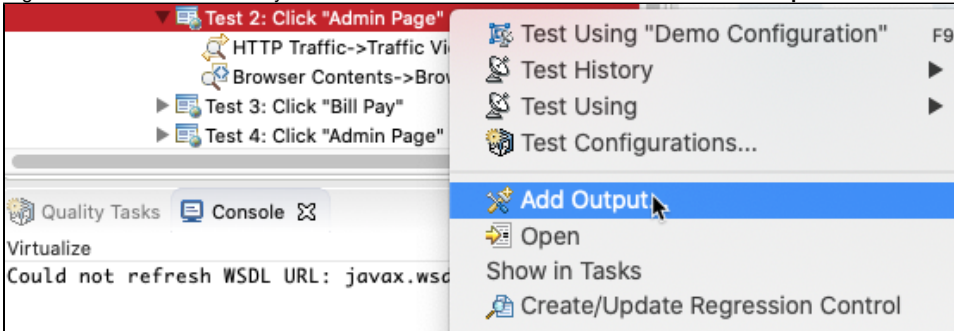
Test 2: Click "Admin Page"
HTTP Traffic->Traffic Vi
Browser Contents->Brov
Test 3: Click "Bill Pay"
Test 4: Click "Admin Page"
Quality Tasks
Console
Virtualize
Could not refresh WSDL URL: javax.wsd

Test Using "Demo Configuration" F9
Test History
Test Using
Test Configurations...
Add Output
Open
Show in Tasks
Create/Update Regression Control